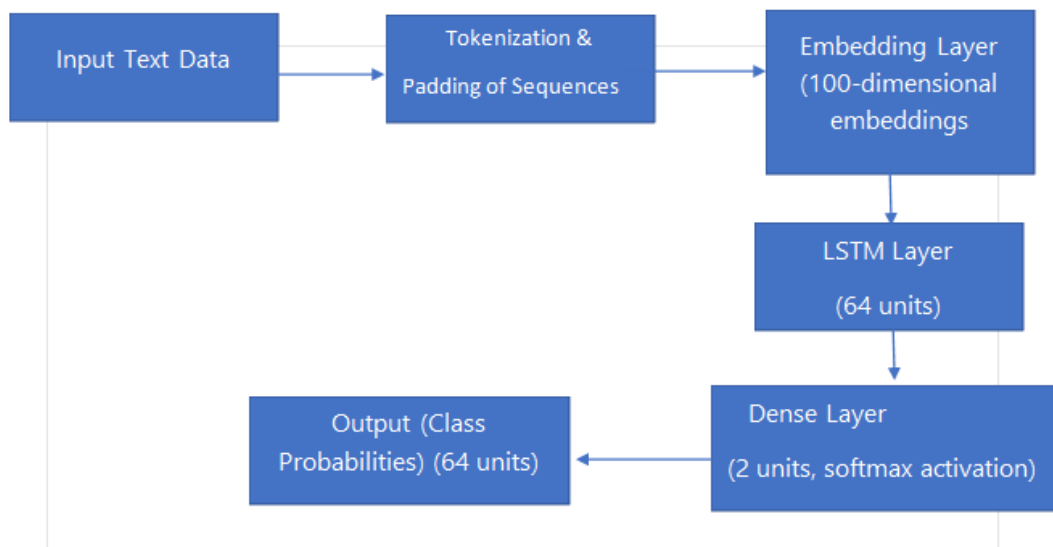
Input Text Data

Tokenization &

Padding of Sequences

Embedding Layer (100-dimensional embeddings

LSTM Layer

(64 units)

Dense Layer

(2 units, softmax activation)

Output (Class Probabilities) (64 units)